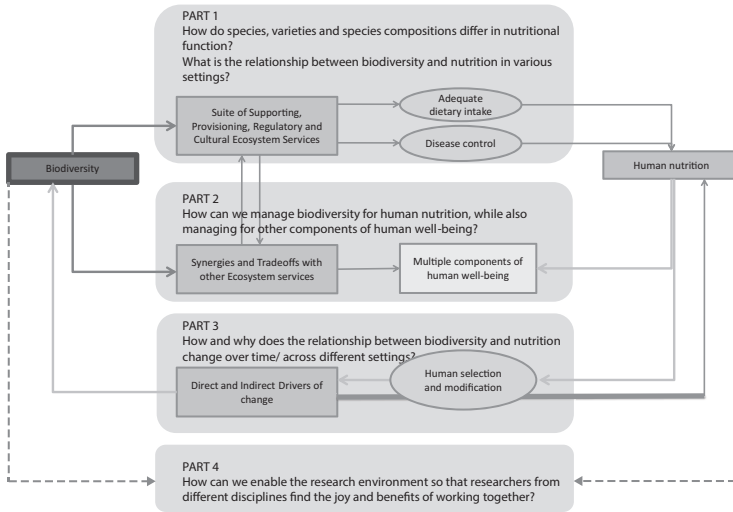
PART 1
How do species, varieties and species compositions differ in nutritional function?
What is the relationship between biodiversity and nutrition in various settings?

Suite of Supporting, Provisioning, Regulatory and Cultural Ecosystem Services

Adequate dietary intake

Disease control

Biodiversity

Human nutrition

PART 2
How can we manage biodiversity for human nutrition, while also managing for other components of human well-being?

Synergies and Tradeoffs with other Ecosystem services

Multiple components of human well-being

PART 3
How and why does the relationship between biodiversity and nutrition change over time/ across different settings?

Direct and Indirect Drivers of change

Human selection and modification

PART 4
How can we enable the research environment so that researchers from different disciplines find the joy and benefits of working together?